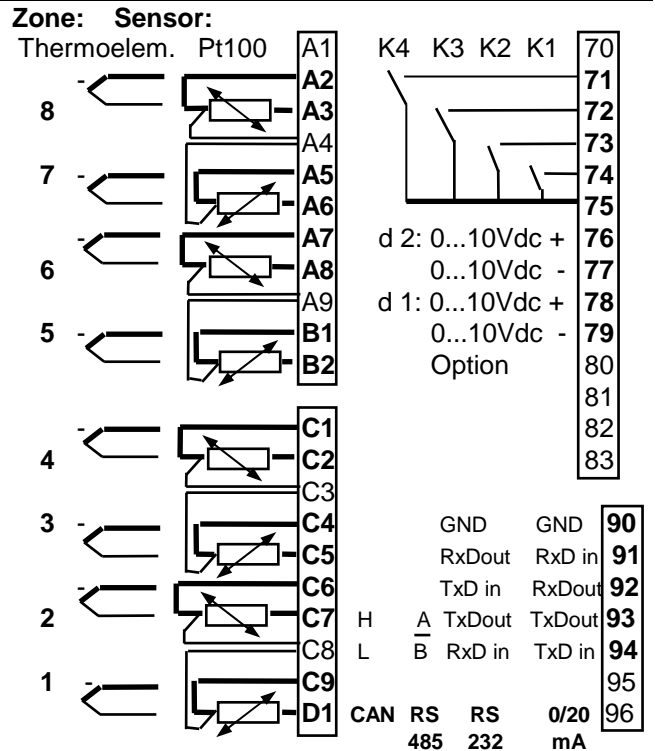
Zone: Sensor:
Thermoelem. Pt100

A1
8 - A2
A3
A4
7 - A5
A6
6 - A7
A8
A9
5 - B1
B2

4 - C1
C2
C3
3 - C4
C5
2 - C6
C7
C8
1 - C9
D1

K4 K3 K2 K1
70
71
72
73
74
75
d 2: 0...10Vdc + 76
0...10Vdc - 77
d 1: 0...10Vdc + 78
0...10Vdc - 79
Option 80
81
82
83

GND GND 90
RxDout RxD in 91
TxD in RxDout 92
H A TxDout TxDout 93
L B RxD in TxD in 94
95
CAN RS 485 RS 232 0/20 mA 96